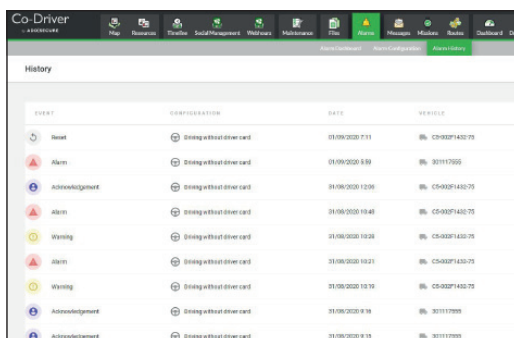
Co-Driver
by ADVENCOURE

Map Resources Timeline Social Management Webhours Maintenance Files Alarms Messages Missions Routes Dashboard

Alarm Dashboard Alarm Configuration Alarm History

History

| EVENT | CONFIGURATION | DATE | VEHICLE |
|---|---|---|---|
| Reset | Driving without driver card | 01/09/2020 7:11 | C5-002F1432-75 |
| Alarm | Driving without driver card | 01/09/2020 5:59 | 301117555 |
| Acknowledgement | Driving without driver card | 31/08/2020 12:06 | C5-002F1432-75 |
| Alarm | Driving without driver card | 31/08/2020 10:40 | C5-002F1432-75 |
| Warning | Driving without driver card | 31/08/2020 10:28 | C5-002F1432-75 |
| Alarm | Driving without driver card | 31/08/2020 10:21 | C5-002F1432-75 |
| Warning | Driving without driver card | 31/08/2020 10:19 | C5-002F1432-75 |
| Acknowledgement | Driving without driver card | 31/08/2020 9:18 | 301117555 |
| Acknowledgement | Driving without driver card | 31/08/2020 9:15 | 301117555 |